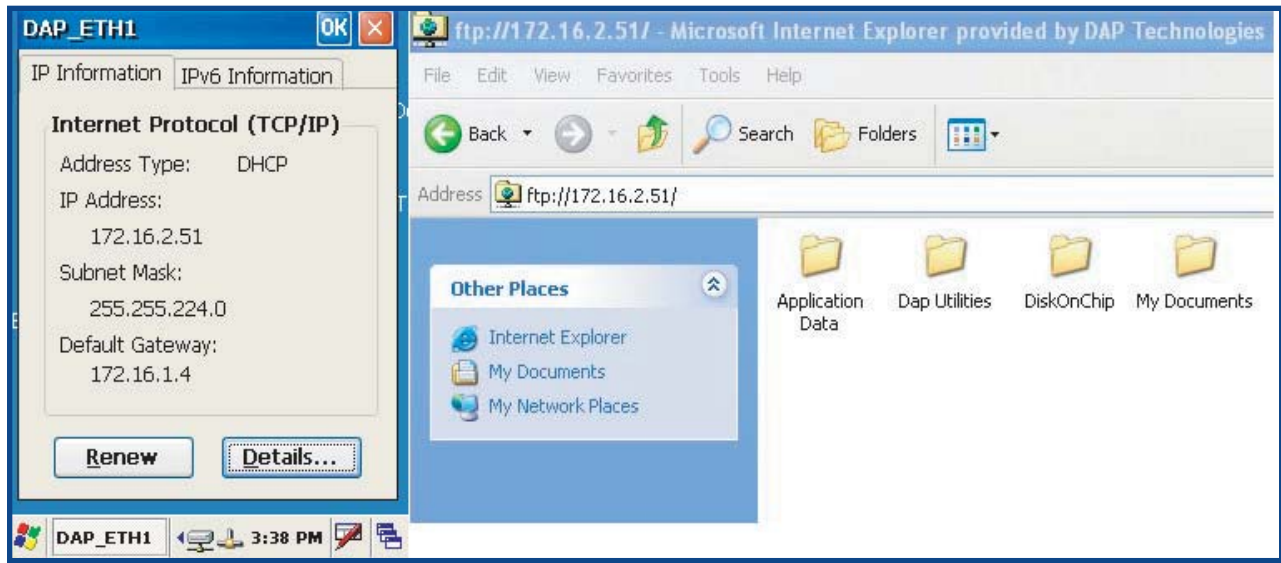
DAP_ETH1 OK ×

IP Information | IPv6 Information

Internet Protocol (TCP/IP)

Address Type: DHCP

IP Address:

172.16.2.51

Subnet Mask:

255.255.224.0

Default Gateway:

172.16.1.4

Renew | Details...

DAP_ETH1 3:38 PM

ftp://172.16.2.51/ - Microsoft Internet Explorer provided by DAP Technologies

File Edit View Favorites Tools Help

Back Search Folders

Address ftp://172.16.2.51/

Other Places

Internet Explorer

My Documents

My Network Places

Application Data

Dap Utilities

DiskOnChip

My Documents